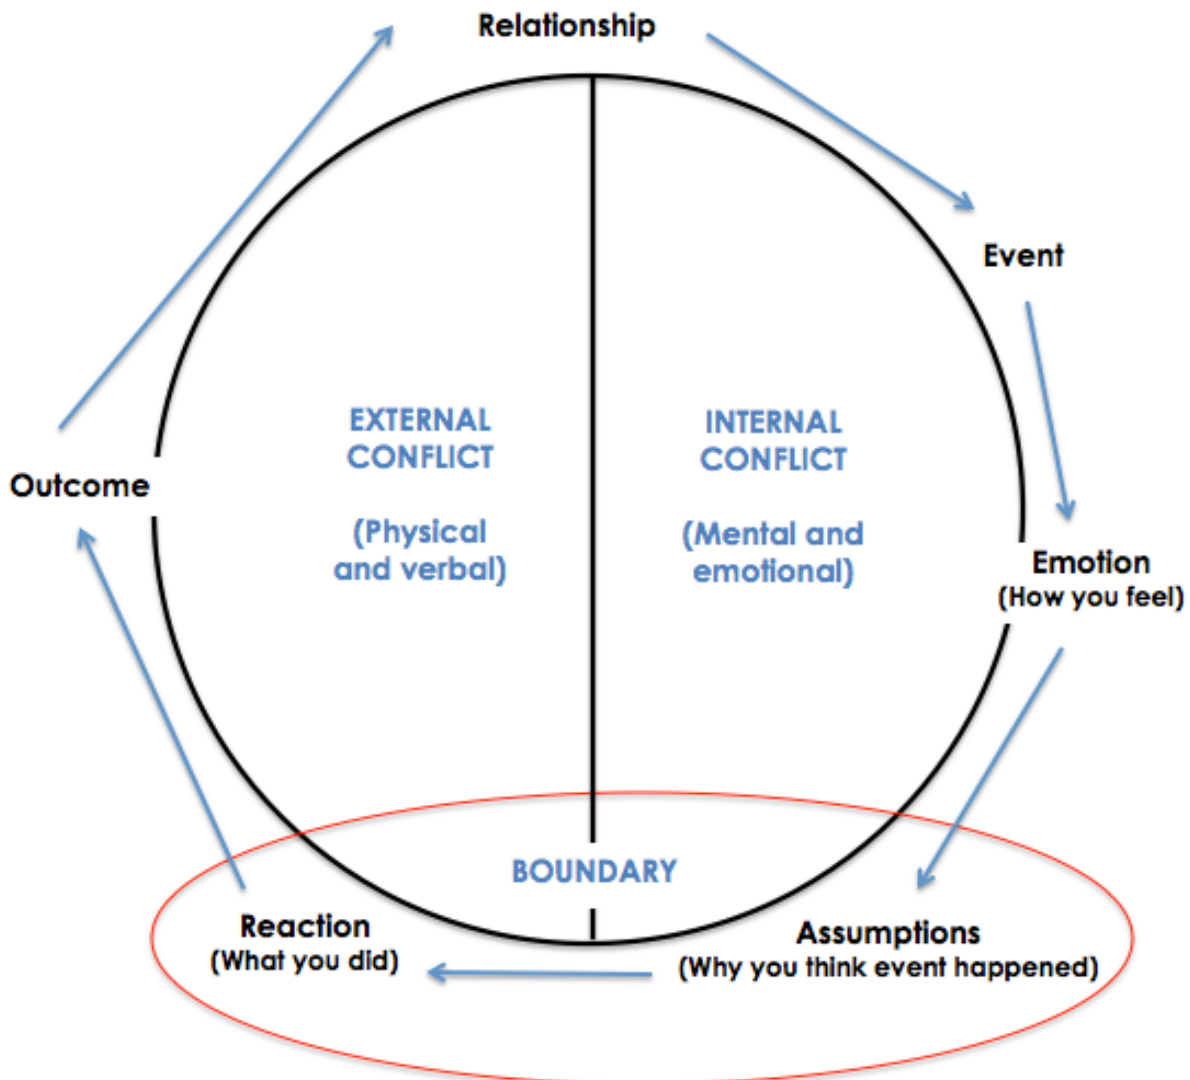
Relationship

Event

Emotion
(How you feel)

Assumptions
(Why you think event happened)

Reaction
(What you did)

Outcome

EXTERNAL CONFLICT

(Physical and verbal)

INTERNAL CONFLICT

(Mental and emotional)

BOUNDARY